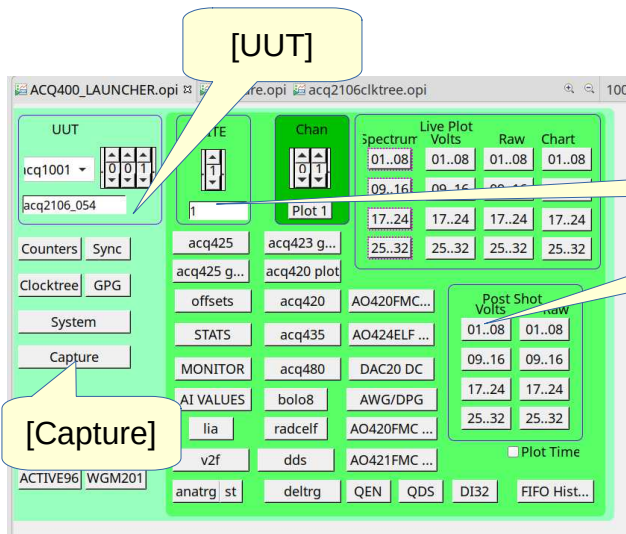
[UUT]

ACQ400_LAUNCHER.opi ☒ ure.opi acq2106clktree.opi 100

UUT
acq1001
0 0 1
acq2106_054

ITE
1
1

Chan
0 1
Plot 1

Live Plot
Spectrum Volts Raw Chart
01..08 01..08 01..08 01..08
09..16 09..16
17..24 17..24 17..24 17..24
25..32 25..32 25..32 25..32

Counters Sync
Clocktree GPG
System
Capture

acq425 acq423 g...
acq425 g... acq420 plot
offsets acq420 AO420FMC...
STATS acq435 AO424ELF ...
MONITOR acq480 DAC20 DC
AI VALUES bolo8 AWG/DPG
lia radcelf AO420FMC ...
v2f dds AO421FMC ...
anatrg st deltrg QEN QDS DI32 FIFO Hist...

Post Shot
Volts Raw
01..08 01..08
09..16 09..16
17..24 17..24
25..32 25..32
Plot Time

[Capture]

ACTIVE96 WGM201